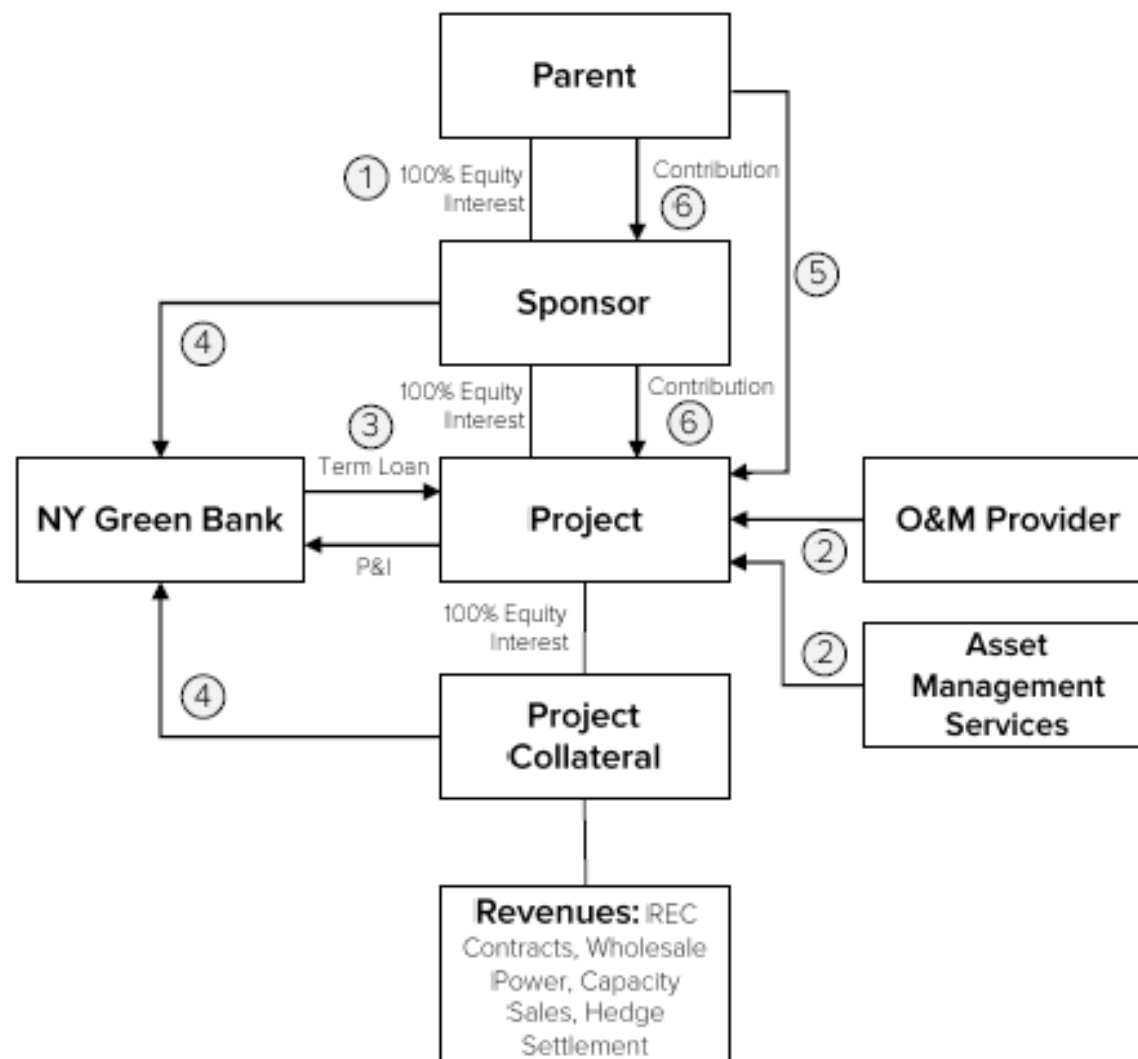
Parent

1 100% Equity Interest

Contribution 6

5

Sponsor

4

100% Equity Interest

Contribution 6

3 Term Loan

NY Green Bank

Project

P&I

O&M Provider

2

2

Asset Management Services

100% Equity Interest

4

Project Collateral

Revenues: REC Contracts, Wholesale Power, Capacity Sales, Hedge Settlement